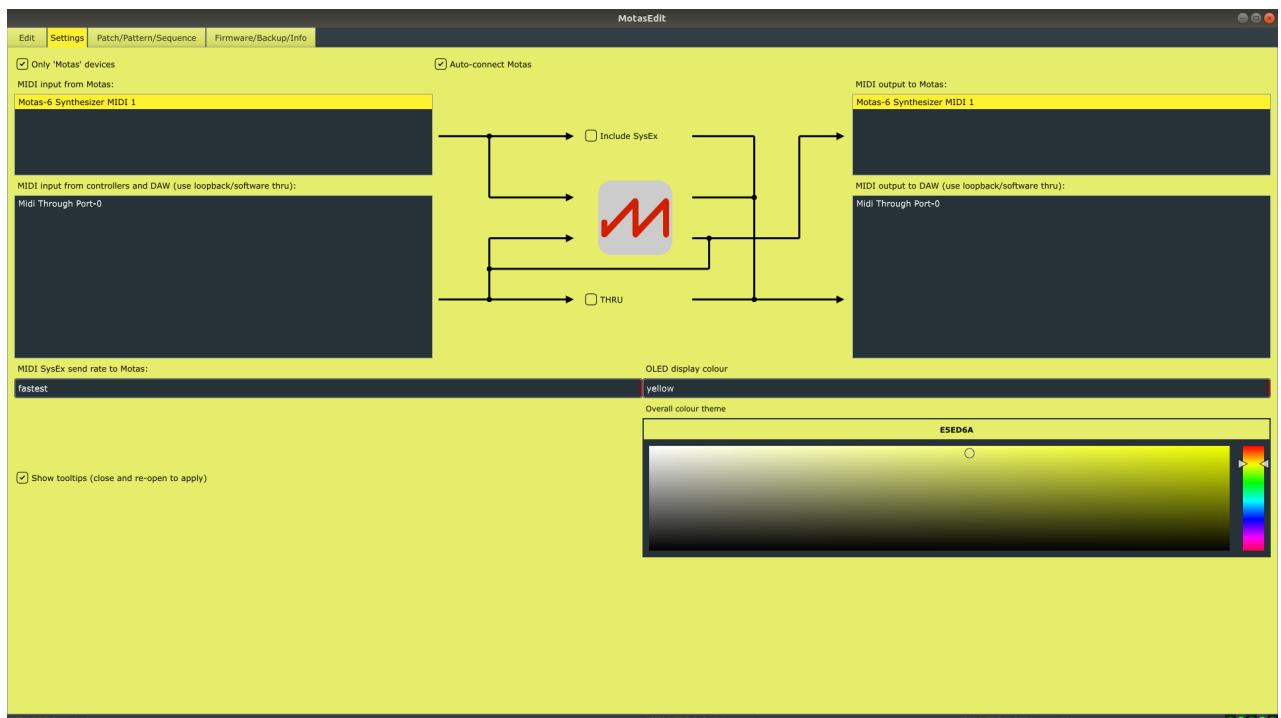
MotasEdit

Edit | Settings | Patch/Pattern/Sequence | Firmware/Backup/Info

Only 'Motas' devices

Auto-connect Motas

MIDI input from Motas:

Motas-6 Synthesizer MIDI 1

MIDI output to Motas:

Motas-6 Synthesizer MIDI 1

Include SysEx

MIDI input from controllers and DAW (use loopback/software thru):

Midi Through Port-0

MIDI output to DAW (use loopback/software thru):

Midi Through Port-0

THRU

MIDI SysEx send rate to Motas:

fastest

OLED display colour

yellow

Overall colour theme

E5ED6A

Show tooltips (close and re-open to apply)